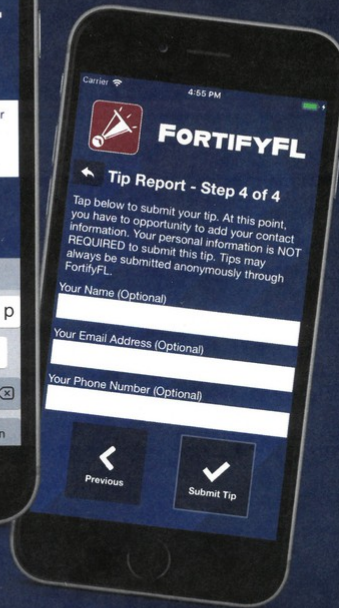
Carrier
4:55 PM

FortifyFL

Tip Report - Step 4 of 4

Tap below to submit your tip. At this point, you have to opportunity to add your contact information. Your personal information is NOT REQUIRED to submit this tip. Tips may always be submitted anonymously through FortifyFL.

Your Name (Optional)

Your Email Address (Optional)

Your Phone Number (Optional)

Previous

Submit Tip

r

p

n